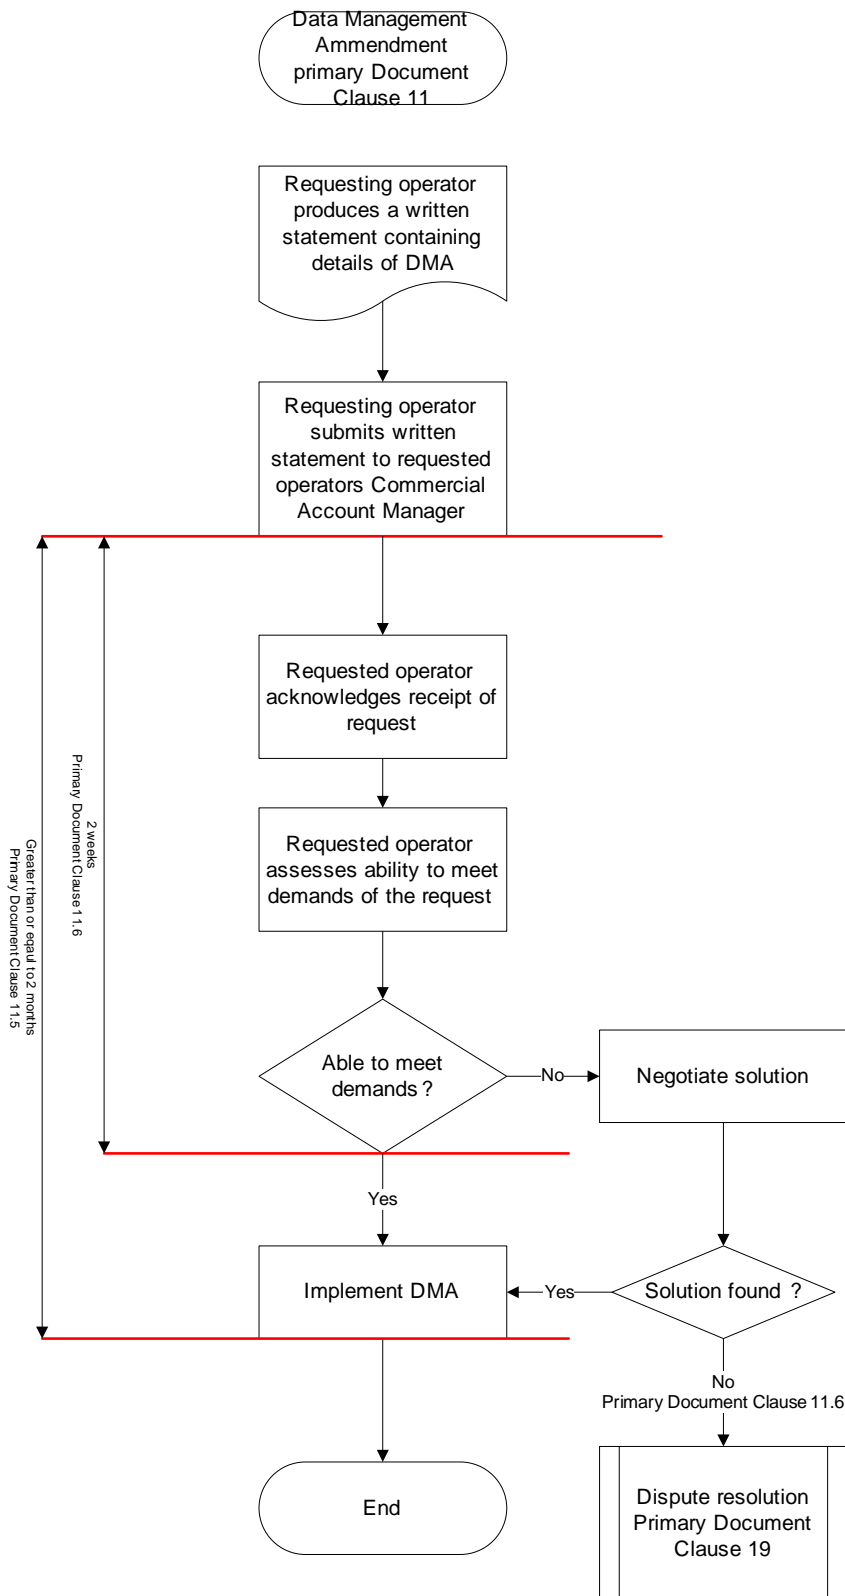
Data Management Ammendment primary Document Clause 11

Requesting operator produces a written statement containing details of DMA

Requesting operator submits written statement to requested operators Commercial Account Manager

Requested operator acknowledges receipt of request

Requested operator assesses ability to meet demands of the request

Able to meet demands ?

No

Negotiate solution

Yes

Implement DMA

Yes

Solution found ?

No
Primary Document Clause 11.6

End

Dispute resolution Primary Document Clause 19

2 weeks
Primary Document Clause 11.6

Greater than or equal to 2 months
Primary Document Clause 11.5